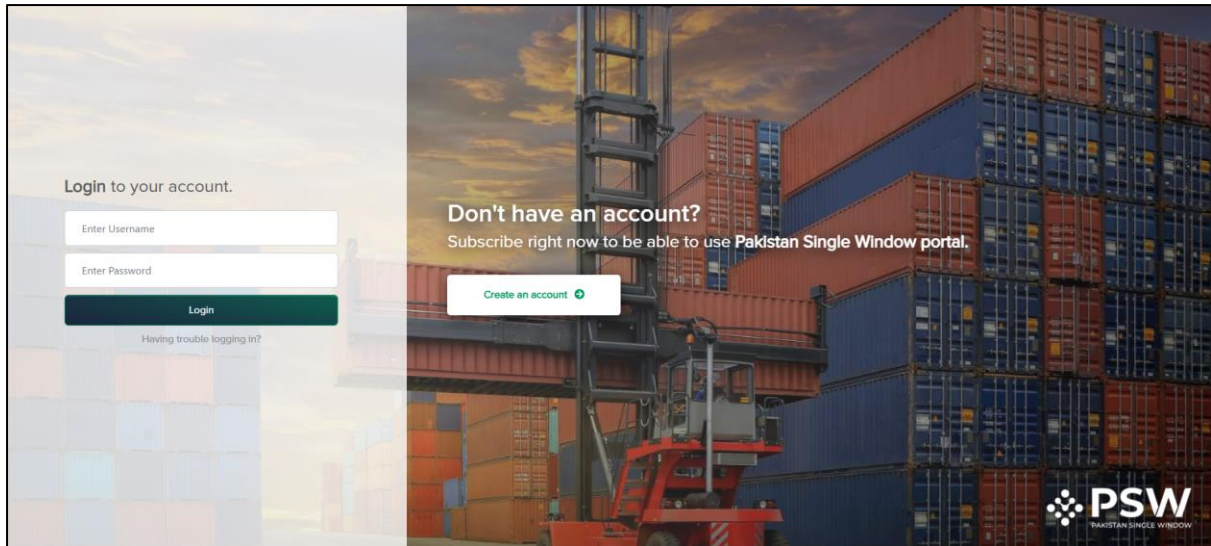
Login to your account.

Enter Username

Enter Password

Login

Having trouble logging in?

Don't have an account?

Subscribe right now to be able to use Pakistan Single Window portal.

Create an account

PSW

PAKISTAN SINGLE WINDOW